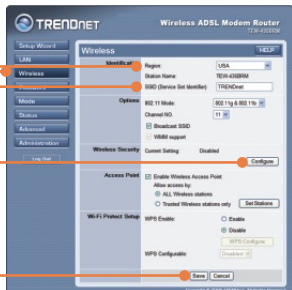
TRENDnet

Wireless ADSL Modem Router
TEW-435BRM

Setup Wizard
LAN
Wireless
Mode
Status
Advanced
Administration
Log Out

Wireless

HELP

| | | |
|---|---|---|
| Identification | Region: | USA |
| | Station Name: | TEW-435BRM |
| | SSID (Service Set Identifier): | TRENDnet |
| Options | 802.11 Mode: | 802.11g & 802.11b |
| | Channel NO.: | 11 |
| | Broadcast SSID | |
| | WMM support | |
| Wireless Security | Current Setting: | Disabled | Configure |
| Access Point | Enable Wireless Access Point | |
| | Allow access by: | |
| | ALL Wireless stations | |
| | Trusted Wireless stations only | Set Stations |
| Wi-Fi Protect Setup | WPS Enable: | Enable |
| | | Disable |
| | | WPS Configure |
| | WPS Configurable: | Disabled |

Save Cancel